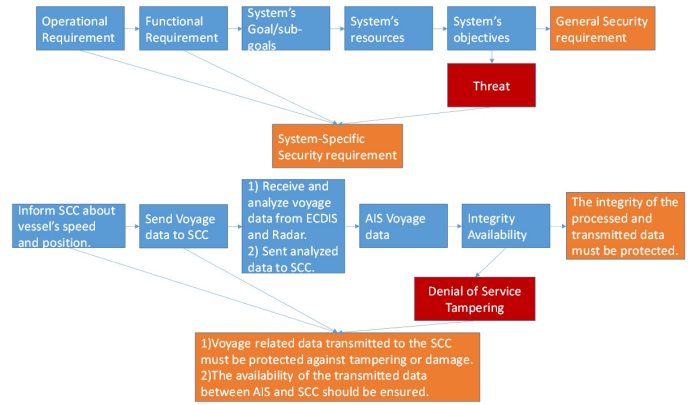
Operational Requirement

Functional Requirement

System's Goal/sub-goals

System's resources

System's objectives

General Security requirement

Threat

System-Specific Security requirement

Inform SCC about vessel's speed and position.

Send Voyage data to SCC

1) Receive and analyze voyage data from ECDIS and Radar.
2) Sent analyzed data to SCC.

AIS Voyage data

Integrity Availability

The integrity of the processed and transmitted data must be protected.

Denial of Service Tampering

1)Voyage related data transmitted to the SCC must be protected against tampering or damage.
2)The availability of the transmitted data between AIS and SCC should be ensured.